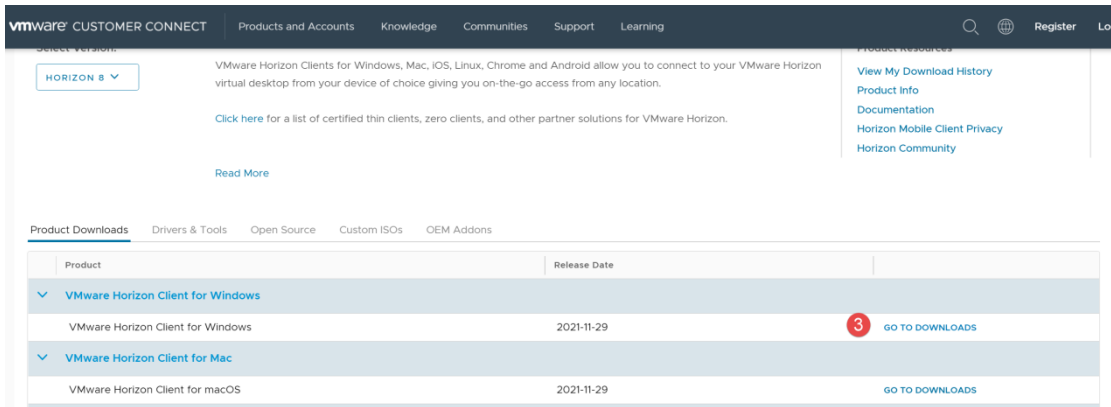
vmware CUSTOMER CONNECT Products and Accounts Knowledge Communities Support Learning Register Lo

Select Version:

HORIZON 8

VMware Horizon Clients for Windows, Mac, iOS, Linux, Chrome and Android allow you to connect to your VMware Horizon virtual desktop from your device of choice giving you on-the-go access from any location.

Click here for a list of certified thin clients, zero clients, and other partner solutions for VMware Horizon.

Read More

Product Resources

View My Download History
Product Info
Documentation
Horizon Mobile Client Privacy
Horizon Community

Product Downloads Drivers & Tools Open Source Custom ISOs OEM Addons

| Product | Release Date | |
|---|---|---|
| VMware Horizon Client for Windows | | |
| VMware Horizon Client for Windows | 2021-11-29 | 3 GO TO DOWNLOADS |
| VMware Horizon Client for Mac | | |
| VMware Horizon Client for macOS | 2021-11-29 | GO TO DOWNLOADS |